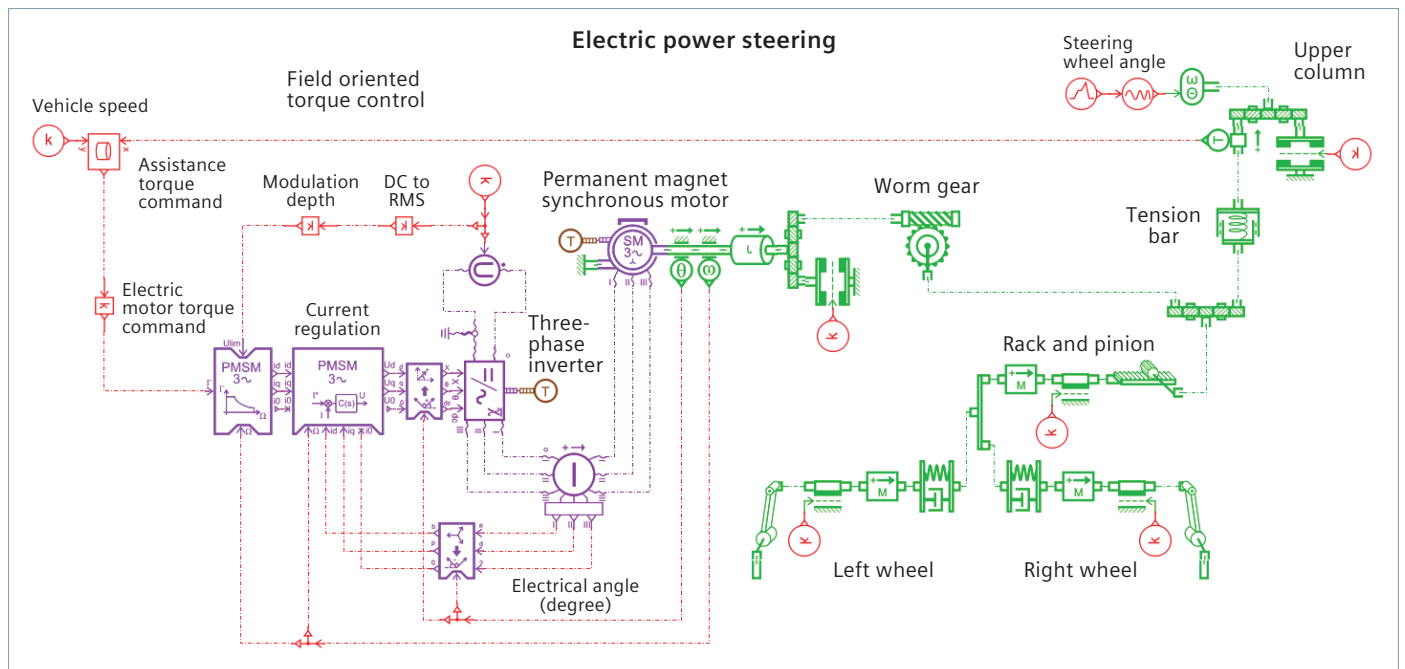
Electric power steering

Vehicle speed

Field oriented torque control

Assistance torque command

Modulation depth

DC to RMS

Permanent magnet synchronous motor

Worm gear

Steering wheel angle

Upper column

Tension bar

Electric motor torque command

Current regulation

Three-phase inverter

PMSM 3~

PMSM 3~

SM 3~

C(s)

Rack and pinion

M

M

M

Electrical angle (degree)

Left wheel

Right wheel